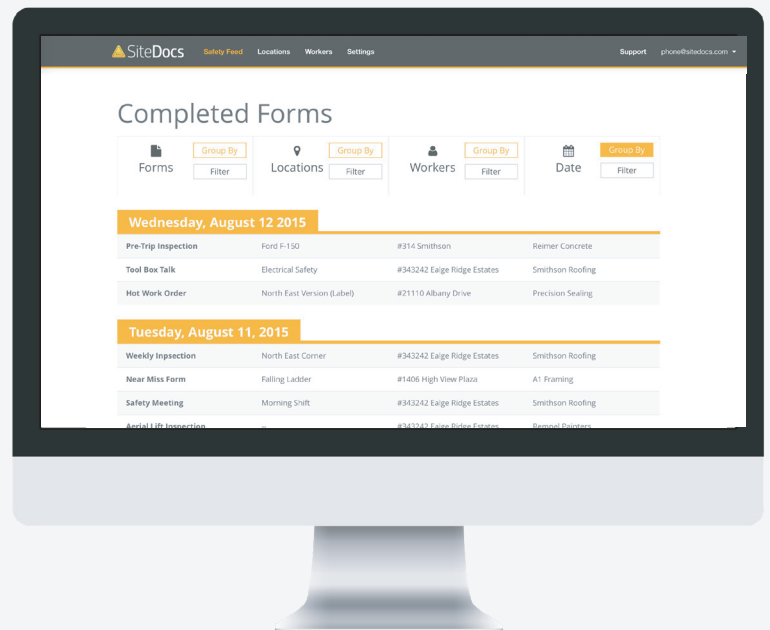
SiteDocs Safety Feed Locations Workers Settings Support phone@sitedocs.com

Completed Forms

Forms Group By Filter
Locations Group By Filter
Workers Group By Filter
Date Group By Filter

Wednesday, August 12 2015

| Pre-Trip Inspection | Ford F-150 | #314 Smithson | Reimer Concrete |
|---|---|---|---|
| Tool Box Talk | Electrical Safety | #343242 Eaige Ridge Estates | Smithson Roofing |
| Hot Work Order | North East Version (Label) | #21110 Albany Drive | Precision Sealing |

Tuesday, August 11, 2015

| Weekly Inpsection | North East Corner | #343242 Eaige Ridge Estates | Smithson Roofing |
|---|---|---|---|
| Near Miss Form | Falling Ladder | #1406 High View Plaza | A1 Framing |
| Safety Meeting | Morning Shift | #343242 Eaige Ridge Estates | Smithson Roofing |
| Aerial Lift Inspection | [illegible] | #343242 Eaige Ridge Estates | Rempel Painters |